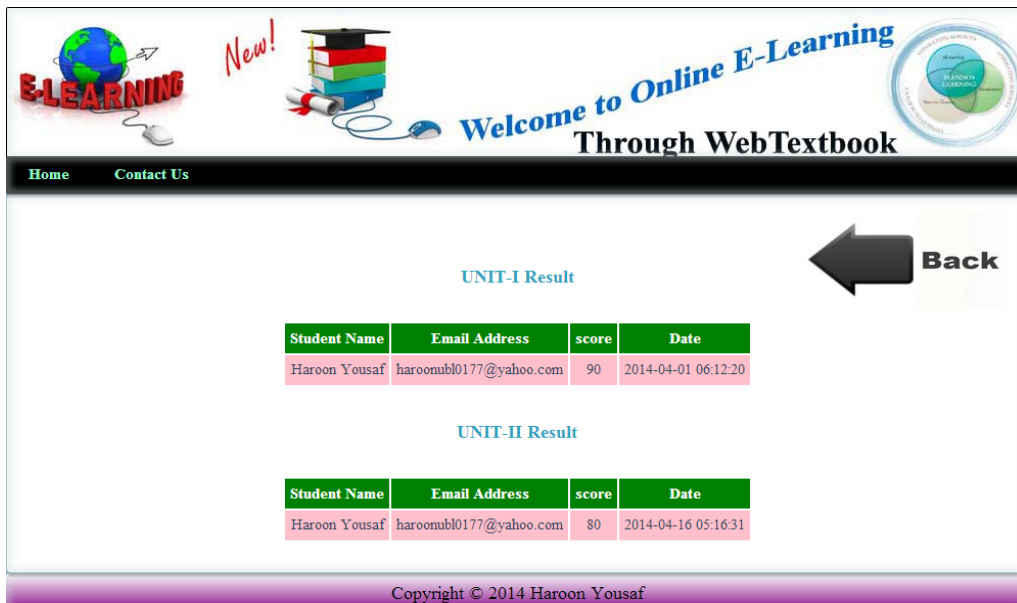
E-LEARNING

New!

Welcome to Online E-Learning

Through WebTextbook

BLENDED LEARNING

Home Contact Us

Back

UNIT-I Result

| Student Name | Email Address | score | Date |
|---|---|---|---|
| Haroon Yousaf | haroonubl0177@yahoo.com | 90 | 2014-04-01 06:12:20 |

UNIT-II Result

| Student Name | Email Address | score | Date |
|---|---|---|---|
| Haroon Yousaf | haroonubl0177@yahoo.com | 80 | 2014-04-16 05:16:31 |

Copyright © 2014 Haroon Yousaf